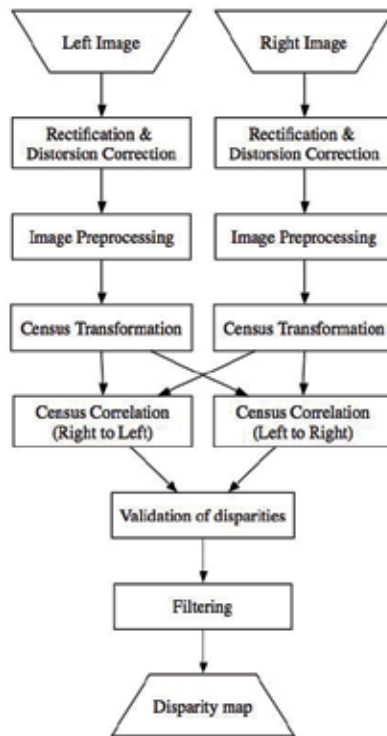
Left Image

Right Image

Rectification & Distorsion Correction

Rectification & Distorsion Correction

Image Preprocessing

Image Preprocessing

Census Transformation

Census Transformation

Census Correlation (Right to Left)

Census Correlation (Left to Right)

Validation of disparities

Filtering

Disparity map